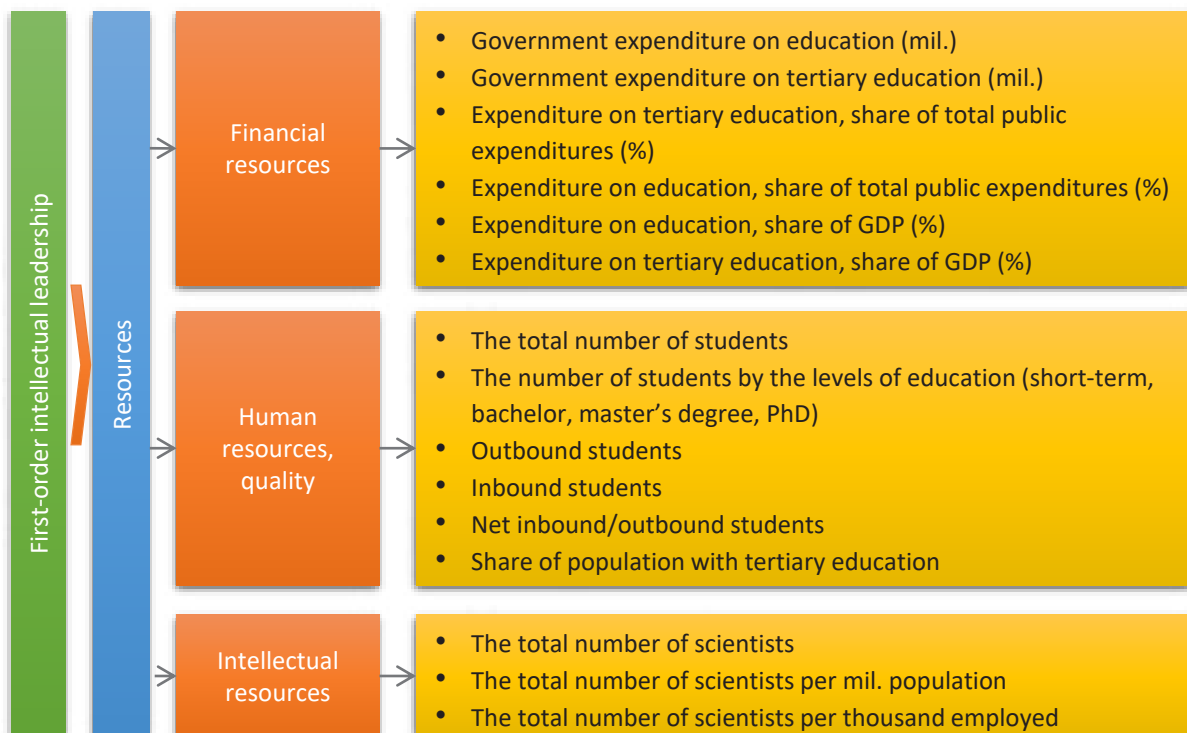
First-order intellectual leadership

Resources

Financial resources

- Government expenditure on education (mil.)
- Government expenditure on tertiary education (mil.)
- Expenditure on tertiary education, share of total public expenditures (%)
- Expenditure on education, share of total public expenditures (%)
- Expenditure on education, share of GDP (%)
- Expenditure on tertiary education, share of GDP (%)

Human resources, quality

- The total number of students
- The number of students by the levels of education (short-term, bachelor, master's degree, PhD)
- Outbound students
- Inbound students
- Net inbound/outbound students
- Share of population with tertiary education

Intellectual resources

- The total number of scientists
- The total number of scientists per mil. population
- The total number of scientists per thousand employed